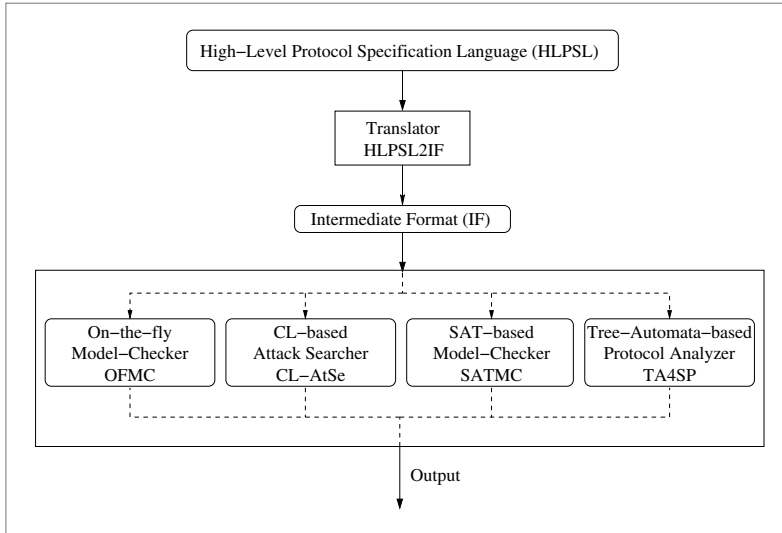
High−Level Protocol Specification Language (HLPSL)

Translator
HLPSL2IF

Intermediate Format (IF)

On−the−fly
Model−Checker
OFMC

CL−based
Attack Searcher
CL−AtSe

SAT−based
Model−Checker
SATMC

Tree−Automata−based
Protocol Analyzer
TA4SP

Output